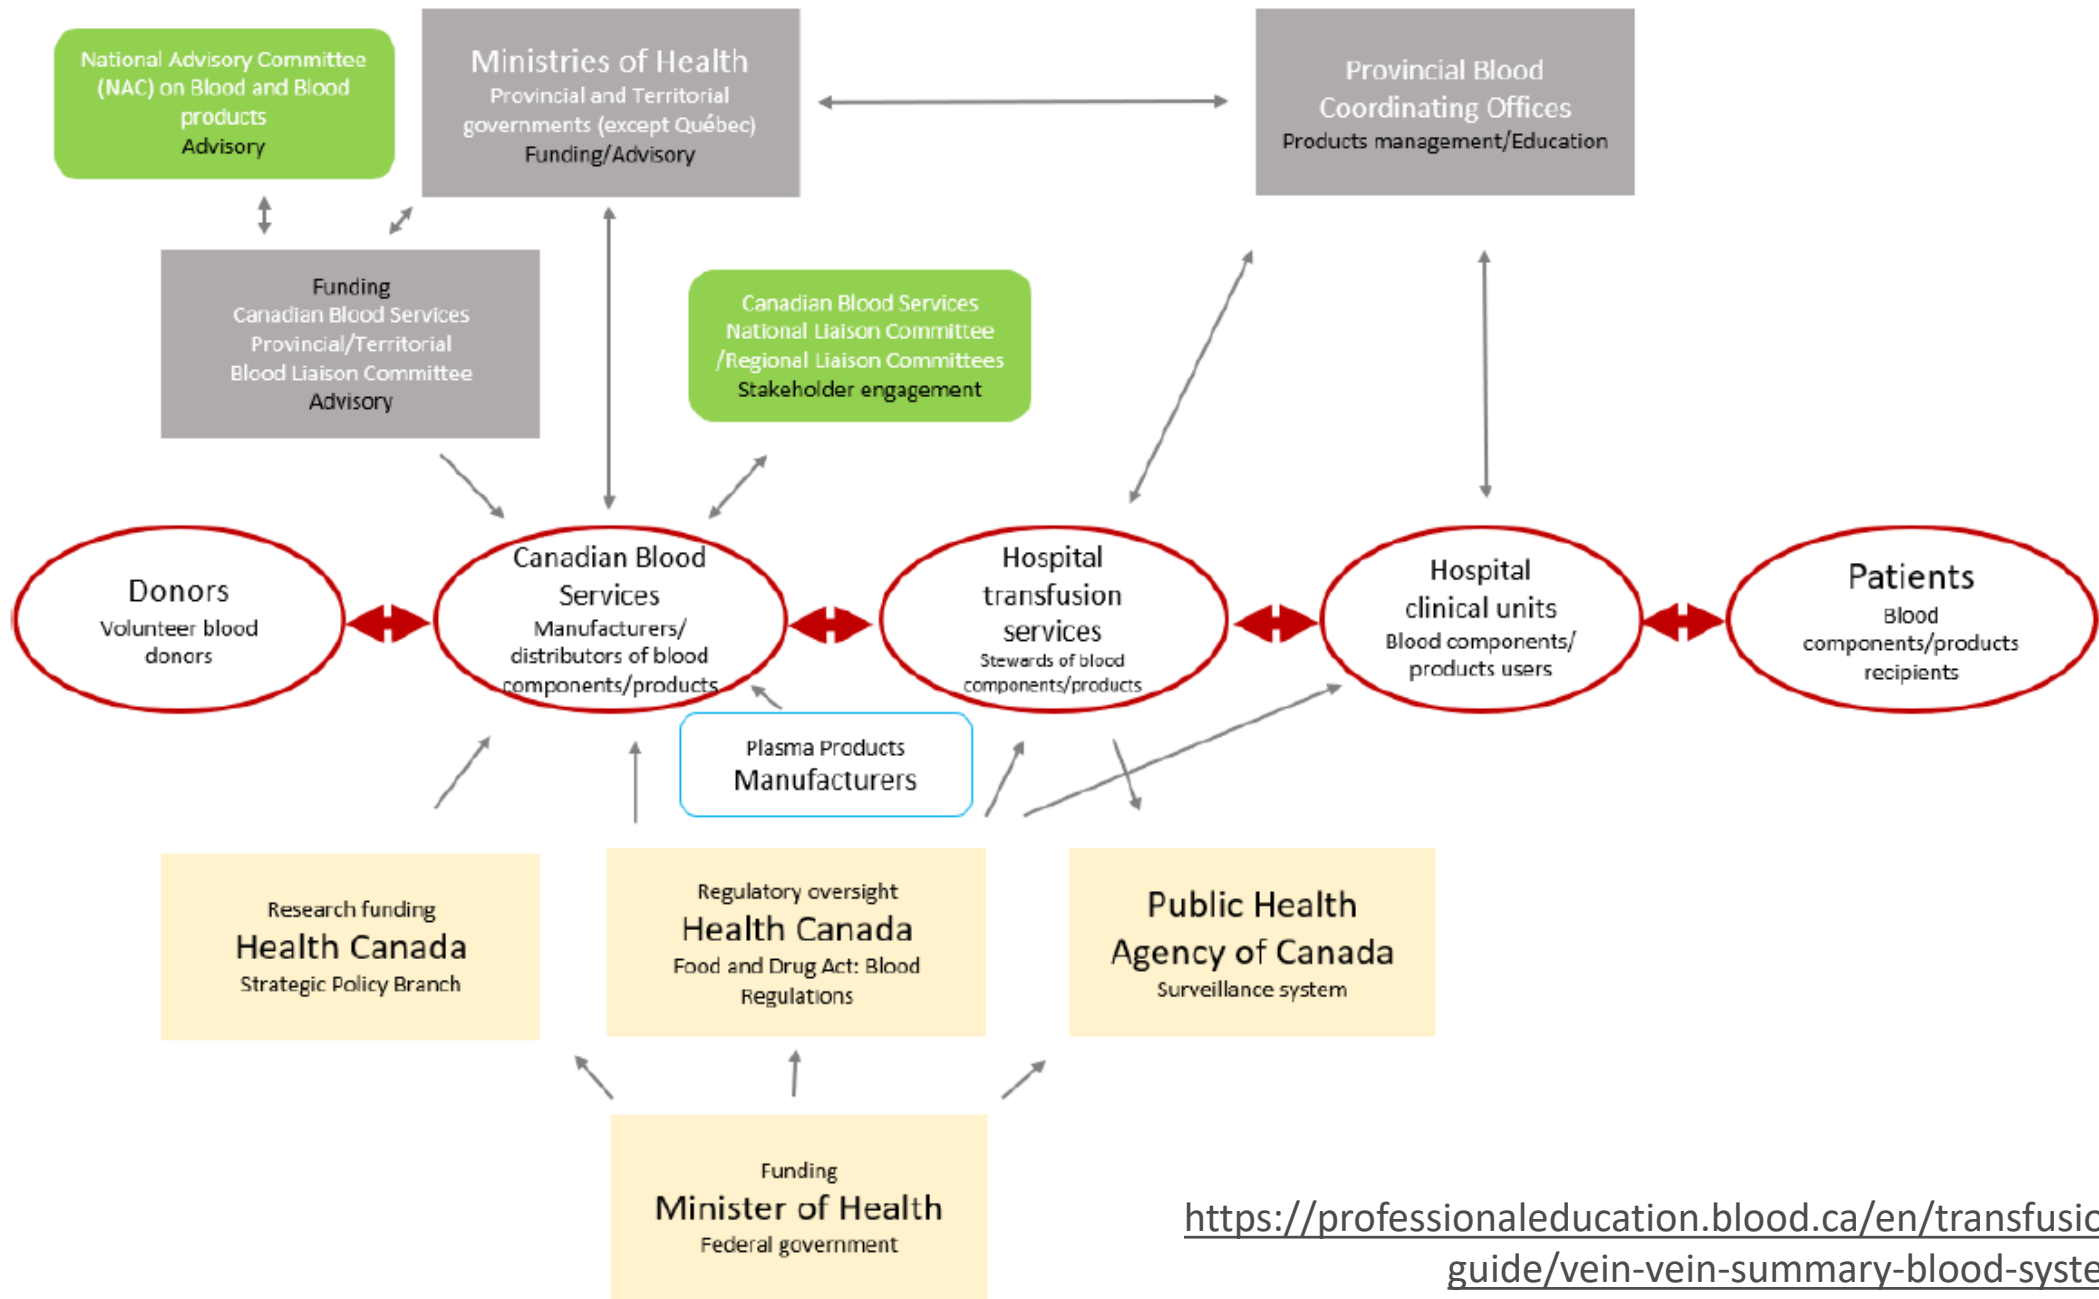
National Advisory Committee (NAC) on Blood and Blood products
Advisory

Ministries of Health
Provincial and Territorial governments (except Québec)
Funding/Advisory

Provincial Blood Coordinating Offices
Products management/Education

Funding
Canadian Blood Services Provincial/Territorial Blood Liaison Committee
Advisory

Canadian Blood Services National Liaison Committee /Regional Liaison Committees
Stakeholder engagement

Donors
Volunteer blood donors

Canadian Blood Services
Manufacturers/ distributors of blood components/products

Hospital transfusion services
Stewards of blood components/products

Hospital clinical units
Blood components/ products users

Patients
Blood components/products recipients

Plasma Products
Manufacturers

Research funding
Health Canada
Strategic Policy Branch

Regulatory oversight
Health Canada
Food and Drug Act: Blood Regulations

Public Health Agency of Canada
Surveillance system

Funding
Minister of Health
Federal government

https://professionaleducation.blood.ca/en/transfusi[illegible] guide/vein-vein-summary-blood-syste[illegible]